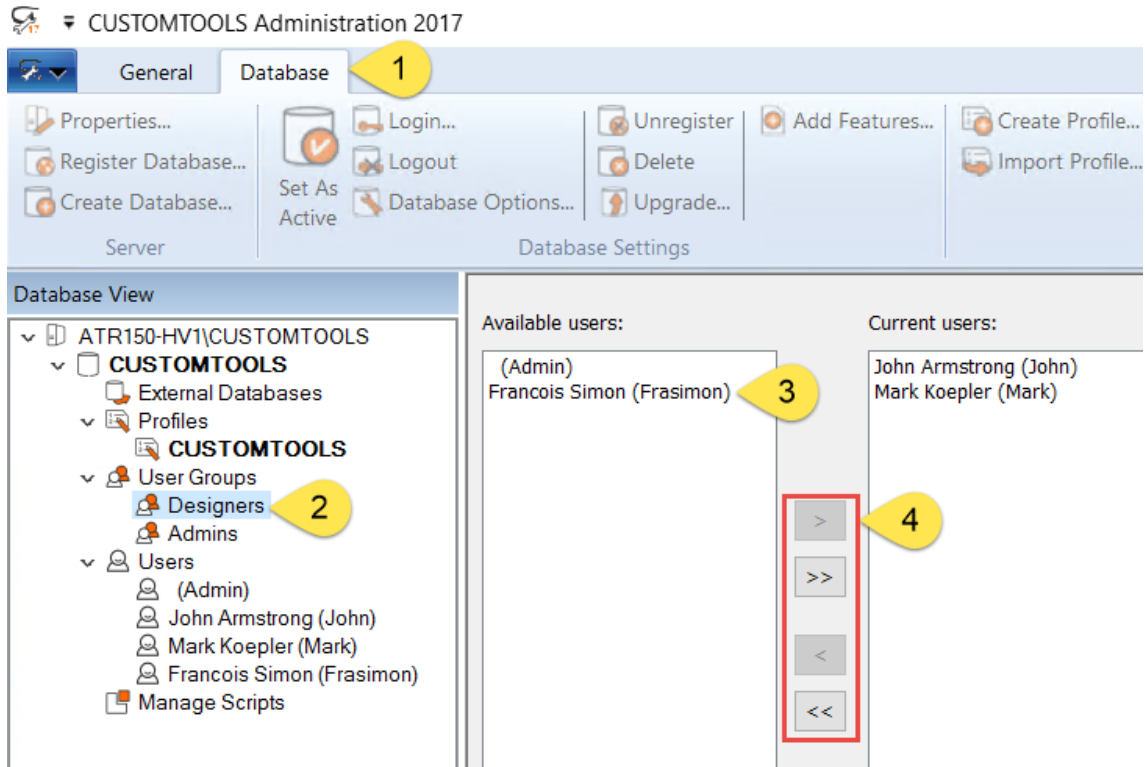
CUSTOMTOOLS Administration 2017

General
Database
1

Properties...
Register Database...
Create Database...
Server

Set As Active
Login...
Logout
Database Options...
Unregister
Delete
Upgrade...
Add Features...
Database Settings

Create Profile...
Import Profile...

Database View

ATR150-HV1\CUSTOMTOOLS
CUSTOMTOOLS
External Databases
Profiles
CUSTOMTOOLS
User Groups
Designers
2
Admins
Users
(Admin)
John Armstrong (John)
Mark Koepler (Mark)
Francois Simon (Frasimon)
Manage Scripts

Available users:
(Admin)
Francois Simon (Frasimon)
3

>
>>
<
<<
4

Current users:
John Armstrong (John)
Mark Koepler (Mark)